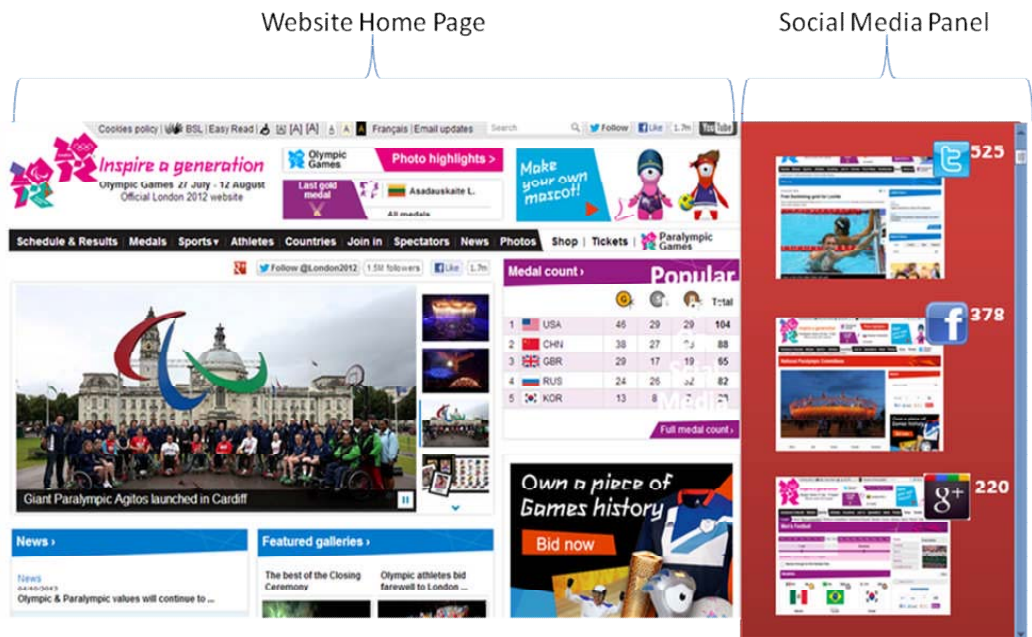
Website Home Page

Social Media Panel

Cookies policy | BSL | Easy Read | A [A] [A] | A A A | Français | Email updates

Search

Follow | Like | 1.7m | YouTube

Inspire a generation

Olympic Games 27 July - 12 August

Official London 2012 website

Olympic Games

Photo highlights >

Last gold medal

Asadauskaite L.

All medals

Make your own mascot!

Schedule & Results | Medals | Sports | Athletes | Countries | Join in | Spectators | News | Photos | Shop | Tickets | Paralympic Games

Follow @London2012 | 1.5M followers | Like | 1.7m

Giant Paralympic Agitos launched in Cardiff

Medal count ›

Popular

Total

| | | | | | |
|---|---|---|---|---|---|
| 1 | USA | 46 | 29 | 29 | 104 |
| 2 | CHN | 38 | 27 | 23 | 88 |
| 3 | GBR | 29 | 17 | 19 | 65 |
| 4 | RUS | 24 | 26 | 32 | 82 |
| 5 | KOR | 13 | 8 | 7 | 28 |

Social Media

Full medal count ›

Own a piece of Games history

Bid now

News ›

News

Olympic & Paralympic values will continue to ...

Featured galleries ›

The best of the Closing Ceremony

Olympic athletes bid farewell to London ...

525

378

220